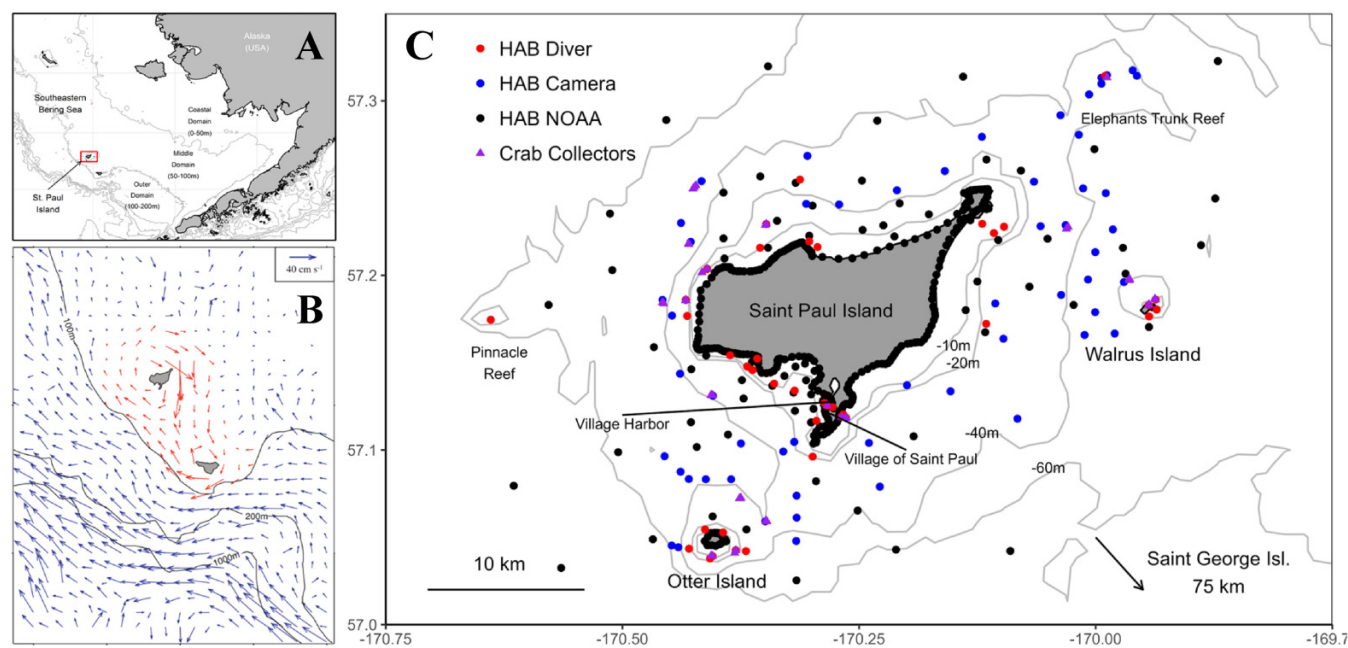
A

Alaska (USA)

Southeastern Bering Sea

Coastal Domain (0-50m)

Middle Domain (50-100m)

Outer Domain (100-200m)

St. Paul Island

B

40 cm s⁻¹

100m

200m

1000m

C

HAB Diver
HAB Camera
HAB NOAA
Crab Collectors

Elephants Trunk Reef

Saint Paul Island

Pinnacle Reef

Walrus Island

-10m
-20m
-40m
-60m

Village Harbor

Village of Saint Paul

10 km

Otter Island

Saint George Isl. 75 km

57.3
57.2
57.1
57.0

-170.75
-170.50
-170.25
-170.00
-169.7